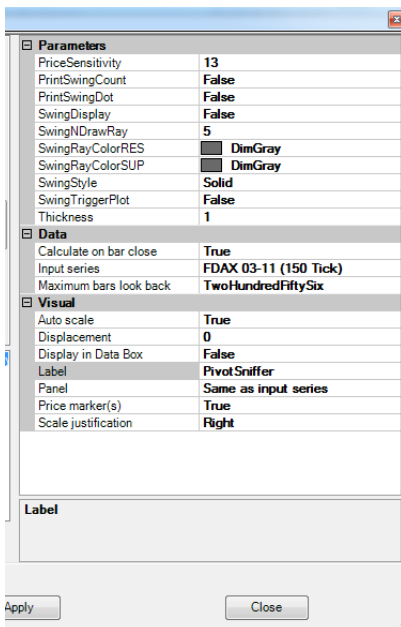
⊟ Parameters

| | |
|---|---|
| PriceSensitivity | 13 |
| PrintSwingCount | False |
| PrintSwingDot | False |
| SwingDisplay | False |
| SwingNDrawRay | 5 |
| SwingRayColorRES | DimGray |
| SwingRayColorSUP | DimGray |
| SwingStyle | Solid |
| SwingTriggerPlot | False |
| Thickness | 1 |

⊟ Data

| | |
|---|---|
| Calculate on bar close | True |
| Input series | FDAX 03-11 (150 Tick) |
| Maximum bars look back | TwoHundredFiftySix |

⊟ Visual

| | |
|---|---|
| Auto scale | True |
| Displacement | 0 |
| Display in Data Box | False |
| Label | PivotSniffer |
| Panel | Same as input series |
| Price marker(s) | True |
| Scale justification | Right |

Label

Apply

Close